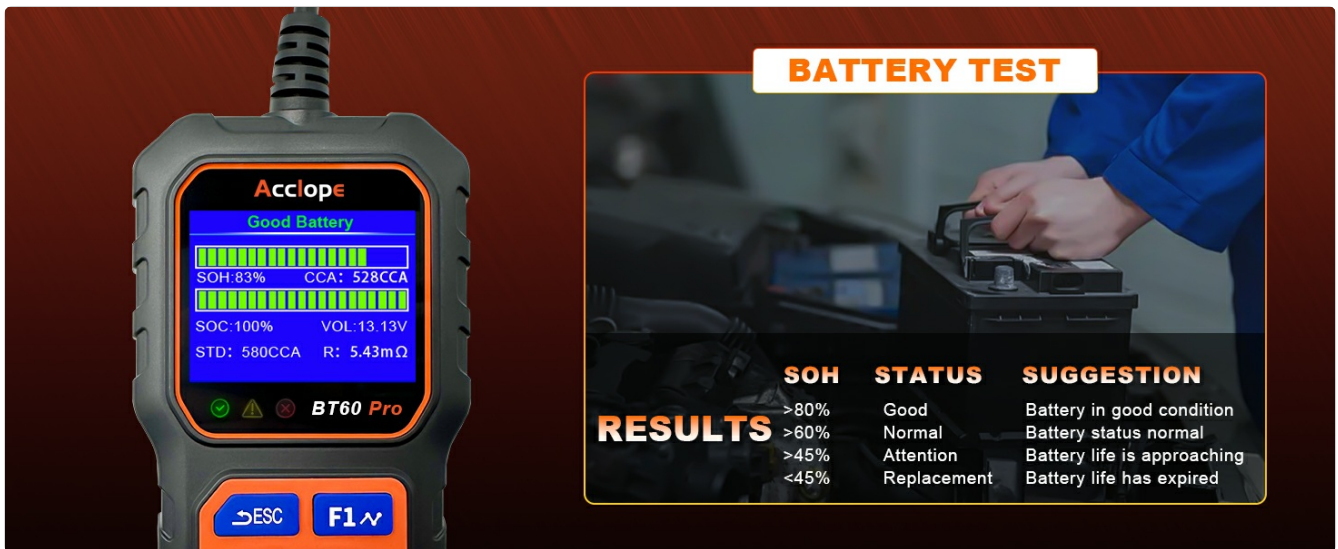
Acclope

Good Battery

SOH:83% CCA: 528CCA

SOC:100% VOL:13.13V

STD: 580CCA R: 5.43m$\Omega$

BT60 Pro

ESC

F1

BATTERY TEST

RESULTS

| SOH | STATUS | SUGGESTION |
|---|---|---|
| >80% | Good | Battery in good condition |
| >60% | Normal | Battery status normal |
| >45% | Attention | Battery life is approaching |
| <45% | Replacement | Battery life has expired |